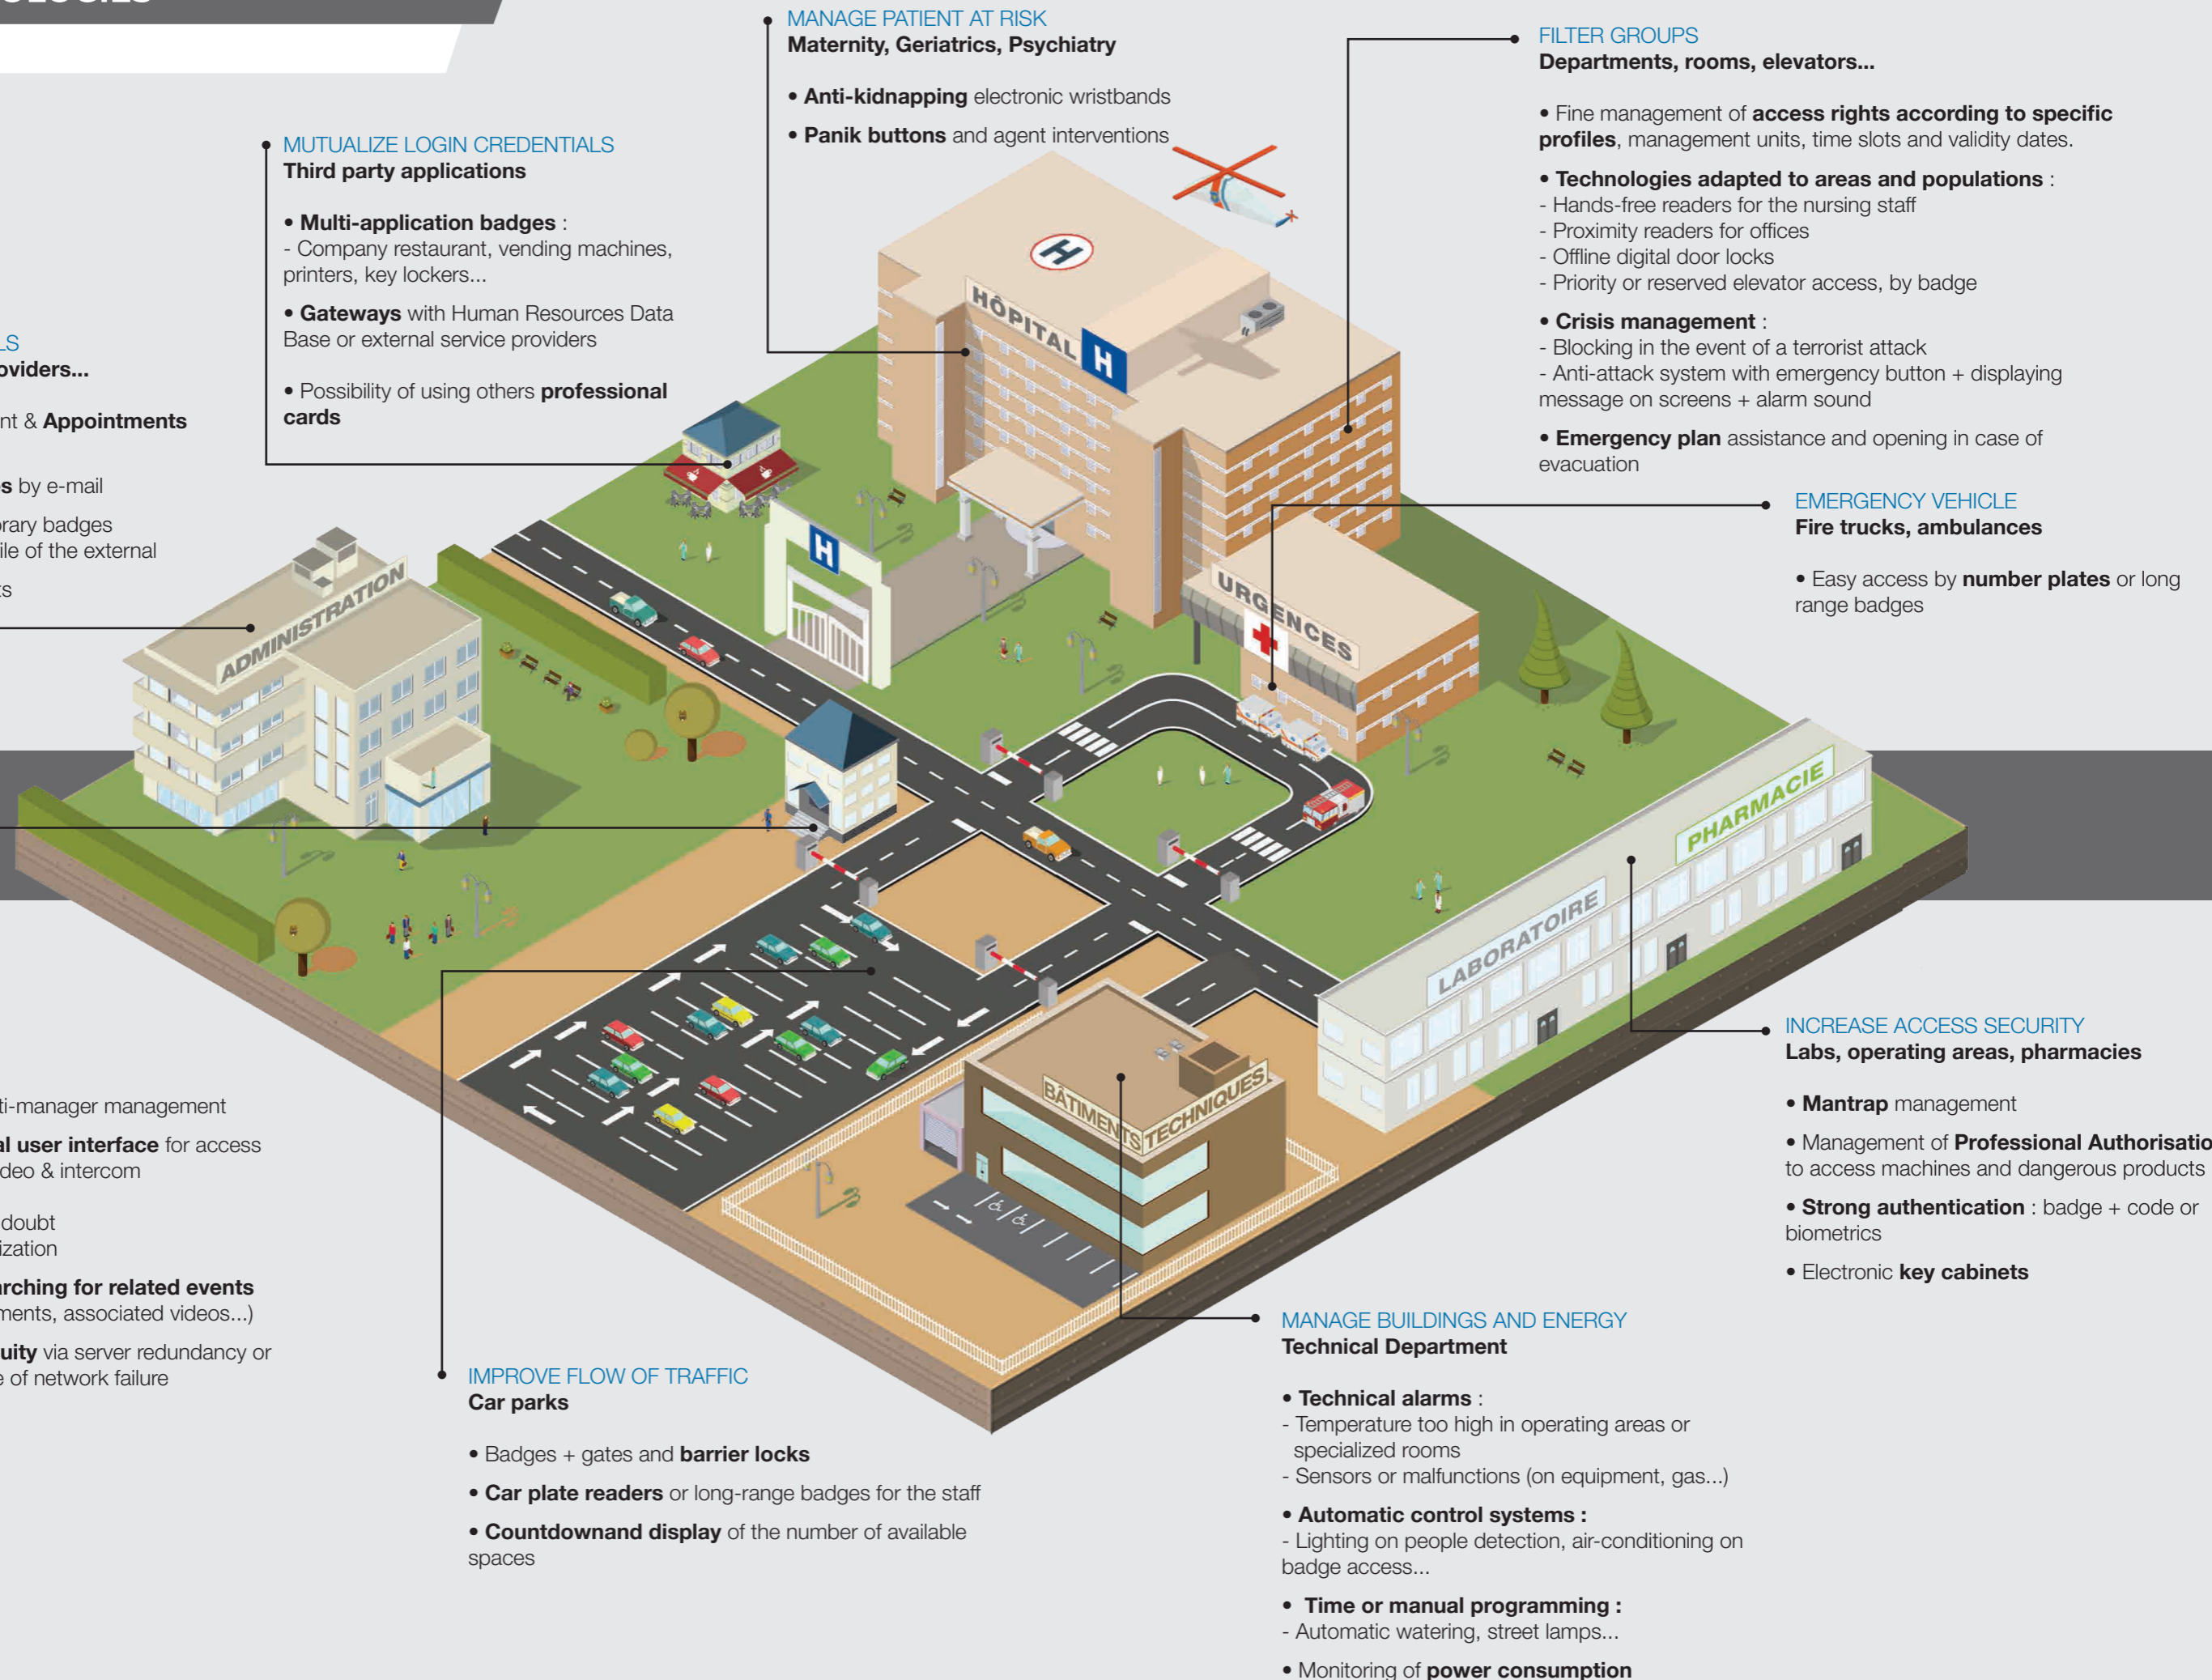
MANAGE PATIENT AT RISK
Maternity, Geriatrics, Psychiatry

• Anti-kidnapping electronic wristbands
• Panik buttons and agent interventions

FILTER GROUPS
Departments, rooms, elevators...

• Fine management of access rights according to specific profiles, management units, time slots and validity dates.

• Technologies adapted to areas and populations :
- Hands-free readers for the nursing staff
- Proximity readers for offices
- Offline digital door locks
- Priority or reserved elevator access, by badge

• Crisis management :
- Blocking in the event of a terrorist attack
- Anti-attack system with emergency button + displaying message on screens + alarm sound

• Emergency plan assistance and opening in case of evacuation

MUTUALIZE LOGIN CREDENTIALS
Third party applications

• Multi-application badges :
- Company restaurant, vending machines, printers, key lockers...

• Gateways with Human Resources Data Base or external service providers

• Possibility of using others professional cards

LS
oviders...

nt & Appointments

s by e-mail

rary badges
ile of the external

s

EMERGENCY VEHICLE
Fire trucks, ambulances

• Easy access by number plates or long range badges

HÔPITAL H

URGENCES

ADMINISTRATION

H

PHARMACIE

LABORATOIRE

BÂTIMENTS TECHNIQUES

INCREASE ACCESS SECURITY
Labs, operating areas, pharmacies

• Mantrap management

• Management of Professional Authorisatio to access machines and dangerous products

• Strong authentication : badge + code or biometrics

• Electronic key cabinets

ti-manager management

al user interface for access deo & intercom

doubt
ization

rching for related events
ments, associated videos...)

uity via server redundancy or
e of network failure

IMPROVE FLOW OF TRAFFIC
Car parks

• Badges + gates and barrier locks

• Car plate readers or long-range badges for the staff

• Countdownand display of the number of available spaces

MANAGE BUILDINGS AND ENERGY
Technical Department

• Technical alarms :
- Temperature too high in operating areas or specialized rooms
- Sensors or malfunctions (on equipment, gas...)

• Automatic control systems :
- Lighting on people detection, air-conditioning on badge access...

• Time or manual programming :
- Automatic watering, street lamps...

• Monitoring of power consumption